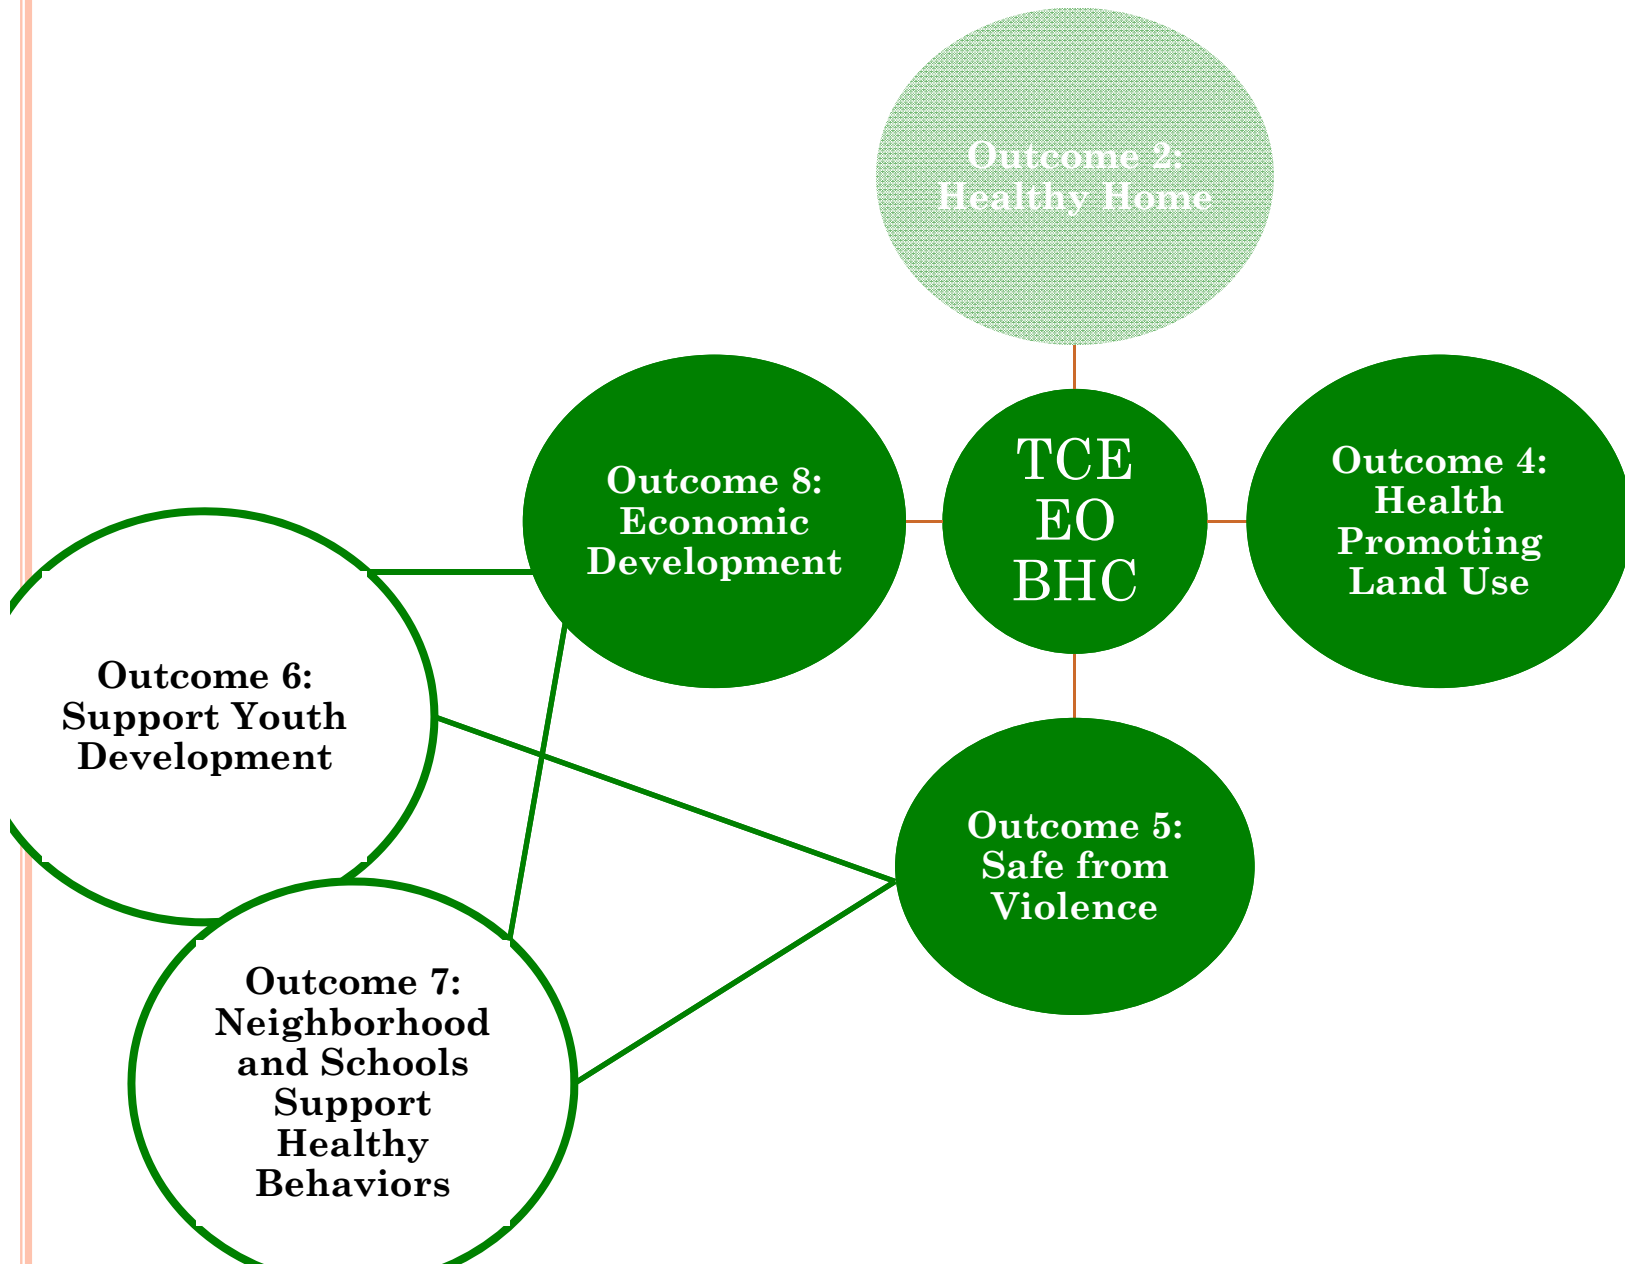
Outcome 2: Healthy Home

Outcome 8: Economic Development

TCE EO BHC

Outcome 4: Health Promoting Land Use

Outcome 6: Support Youth Development

Outcome 5: Safe from Violence

Outcome 7: Neighborhood and Schools Support Healthy Behaviors